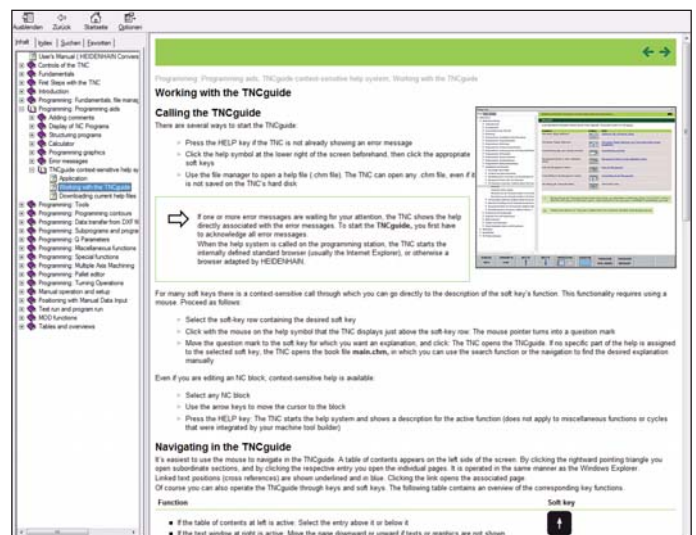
Ausblenden Zurück Startseite Optionen

Inhalt Index Suchen Favoriten

User's Manual (HEIDENHAIN Conversational)
Controls of the TNC
Fundamentals
First Steps with the TNC
Introduction
Programming: Fundamentals, file manag
Programming: Programming aids
Adding comments
Display of NC Programs
Structuring programs
Calculator
Programming graphics
Error messages
TNCguide context-sensitive help sy
Application
Working with the TNCguide
Downloading current help files
Programming: Tools
Programming: Programming contours
Programming: Data transfer from DXF fil
Programming: Subprograms and progra
Programming: Q Parameters
Programming: Miscellaneous functions
Programming: Special functions
Programming: Multiple Axis Machining
Programming: Pallet editor
Programming: Turning Operations
Manual operation and setup
Positioning with Manual Data Input
Test run and program run
MOD functions
Tables and overviews

Programming: Programming aids, TNCguide context-sensitive help system, Working with the TNCguide

Working with the TNCguide

Calling the TNCguide

There are several ways to start the TNCguide:

Press the HELP key if the TNC is not already showing an error message

Click the help symbol at the lower right of the screen beforehand, then click the appropriate soft keys

Use the file manager to open a help file (.chm file). The TNC can open any .chm file, even if it is not saved on the TNC's hard disk

If one or more error messages are waiting for your attention, the TNC shows the help directly associated with the error messages. To start the TNCguide, you first have to acknowledge all error messages.
When the help system is called on the programming station, the TNC starts the internally defined standard browser (usually the Internet Explorer), or otherwise a browser adapted by HEIDENHAIN.

For many soft keys there is a context-sensitive call through which you can go directly to the description of the soft key's function. This functionality requires using a mouse. Proceed as follows:

Select the soft-key row containing the desired soft key

Click with the mouse on the help symbol that the TNC displays just above the soft-key row: The mouse pointer turns into a question mark

Move the question mark to the soft key for which you want an explanation, and click: The TNC opens the TNCguide. If no specific part of the help is assigned to the selected soft key, the TNC opens the book file main.chm, in which you can use the search function or the navigation to find the desired explanation manually

Even if you are editing an NC block, context-sensitive help is available:

Select any NC block

Use the arrow keys to move the cursor to the block

Press the HELP key: The TNC starts the help system and shows a description for the active function (does not apply to miscellaneous functions or cycles that were integrated by your machine tool builder)

Navigating in the TNCguide

It's easiest to use the mouse to navigate in the TNCguide. A table of contents appears on the left side of the screen. By clicking the rightward pointing triangle you open subordinate sections, and by clicking the respective entry you open the individual pages. It is operated in the same manner as the Windows Explorer.
Linked text positions (cross references) are shown underlined and in blue. Clicking the link opens the associated page.
Of course you can also operate the TNCguide through keys and soft keys. The following table contains an overview of the corresponding key functions.

| Function | Soft key |
|---|---|
| If the table of contents at left is active: Select the entry above it or below it | |
| If the text window at right is active: Move the page downward or upward if texts or graphics are not shown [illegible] | |